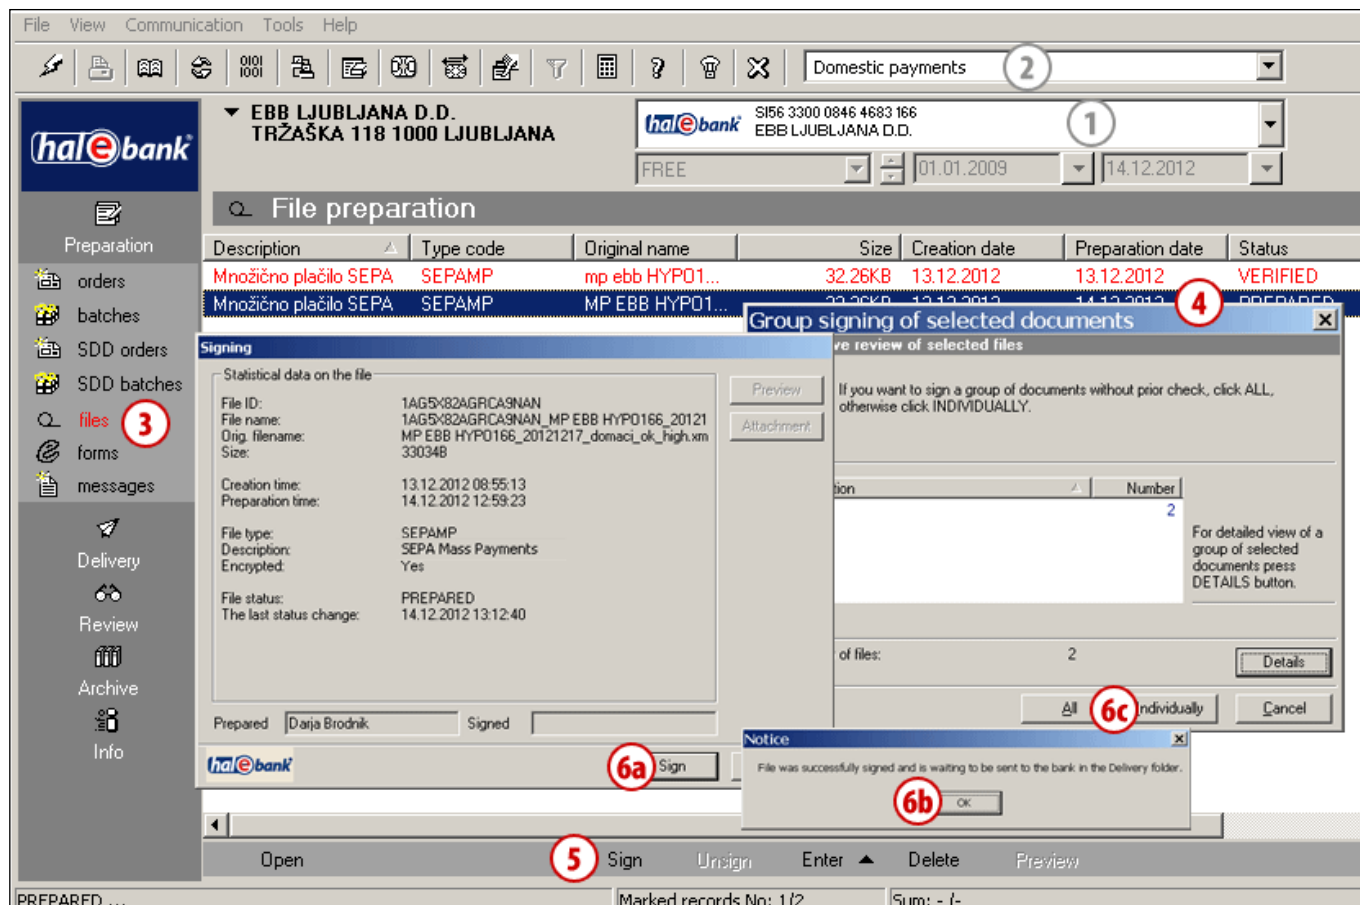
File View Communication Tools Help

Domestic payments 2

hal e bank

EBB LJUBLJANA D.D.
TRŽAŠKA 118 1000 LJUBLJANA

hal e bank SI56 3300 0846 4683 166
EBB LJUBLJANA D.D. 1

FREE 01.01.2009 14.12.2012

File preparation

Preparation
orders
batches
SDD orders
SDD batches
files 3
forms
messages
Delivery
Review
Archive
Info

| Description | Type code | Original name | Size | Creation date | Preparation date | Status |
|---|---|---|---|---|---|---|
| Množično plačilo SEPA | SEPAMP | mp ebb HYP01... | 32.26KB | 13.12.2012 | 13.12.2012 | VERIFIED |
| Množično plačilo SEPA | SEPAMP | MP EBB HYP01... | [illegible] | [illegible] | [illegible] | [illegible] |

4

Group signing of selected documents

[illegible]ve review of selected files

If you want to sign a group of documents without prior check, click ALL, otherwise click INDIVIDUALLY.

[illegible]ion | Number
2

For detailed view of a group of selected documents press DETAILS button.

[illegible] of files: 2

Details

All 6c Individually Cancel

Signing

Statistical data on the file

File ID: 1AG5X82AGRCA9NAN
File name: 1AG5X82AGRCA9NAN_MP EBB HYP0166_20121
Orig. filename: MP EBB HYP0166_20121217_domaci_ok_high.xm
Size: 33034B

Creation time: 13.12.2012 08:55:13
Preparation time: 14.12.2012 12:59:23

File type: SEPAMP
Description: SEPA Mass Payments
Encrypted: Yes

File status: PREPARED
The last status change: 14.12.2012 13:12:40

Preview
Attachment

Prepared Darja Brodnik Signed

hal e bank

6a Sign

Notice

File was successfully signed and is waiting to be sent to the bank in the Delivery folder.

6b OK

Open 5 Sign Unsign Enter Delete Preview

PREPARED ... Marked records No: 1/2 Sum: - / -